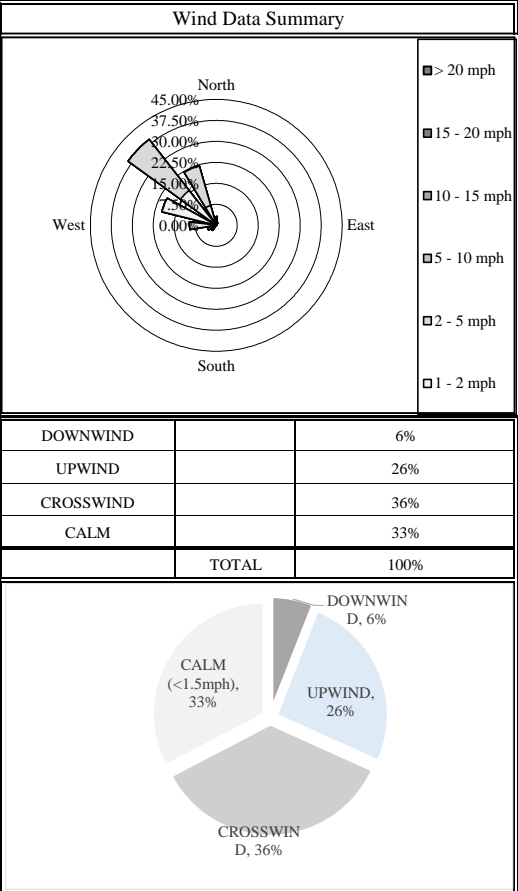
Wind Data Summary

North
45.00%
37.50%
30.00%
22.50%
15.00%
7.50%
0.00%
West
East
South

> 20 mph
15 - 20 mph
10 - 15 mph
5 - 10 mph
2 - 5 mph
1 - 2 mph

| DOWNWIND | | 6% |
|---|---|---|
| UPWIND | | 26% |
| CROSSWIND | | 36% |
| CALM | | 33% |
| | TOTAL | 100% |

DOWNWIND, 6%
UPWIND, 26%
CROSSWIND, 36%
CALM (<1.5mph), 33%